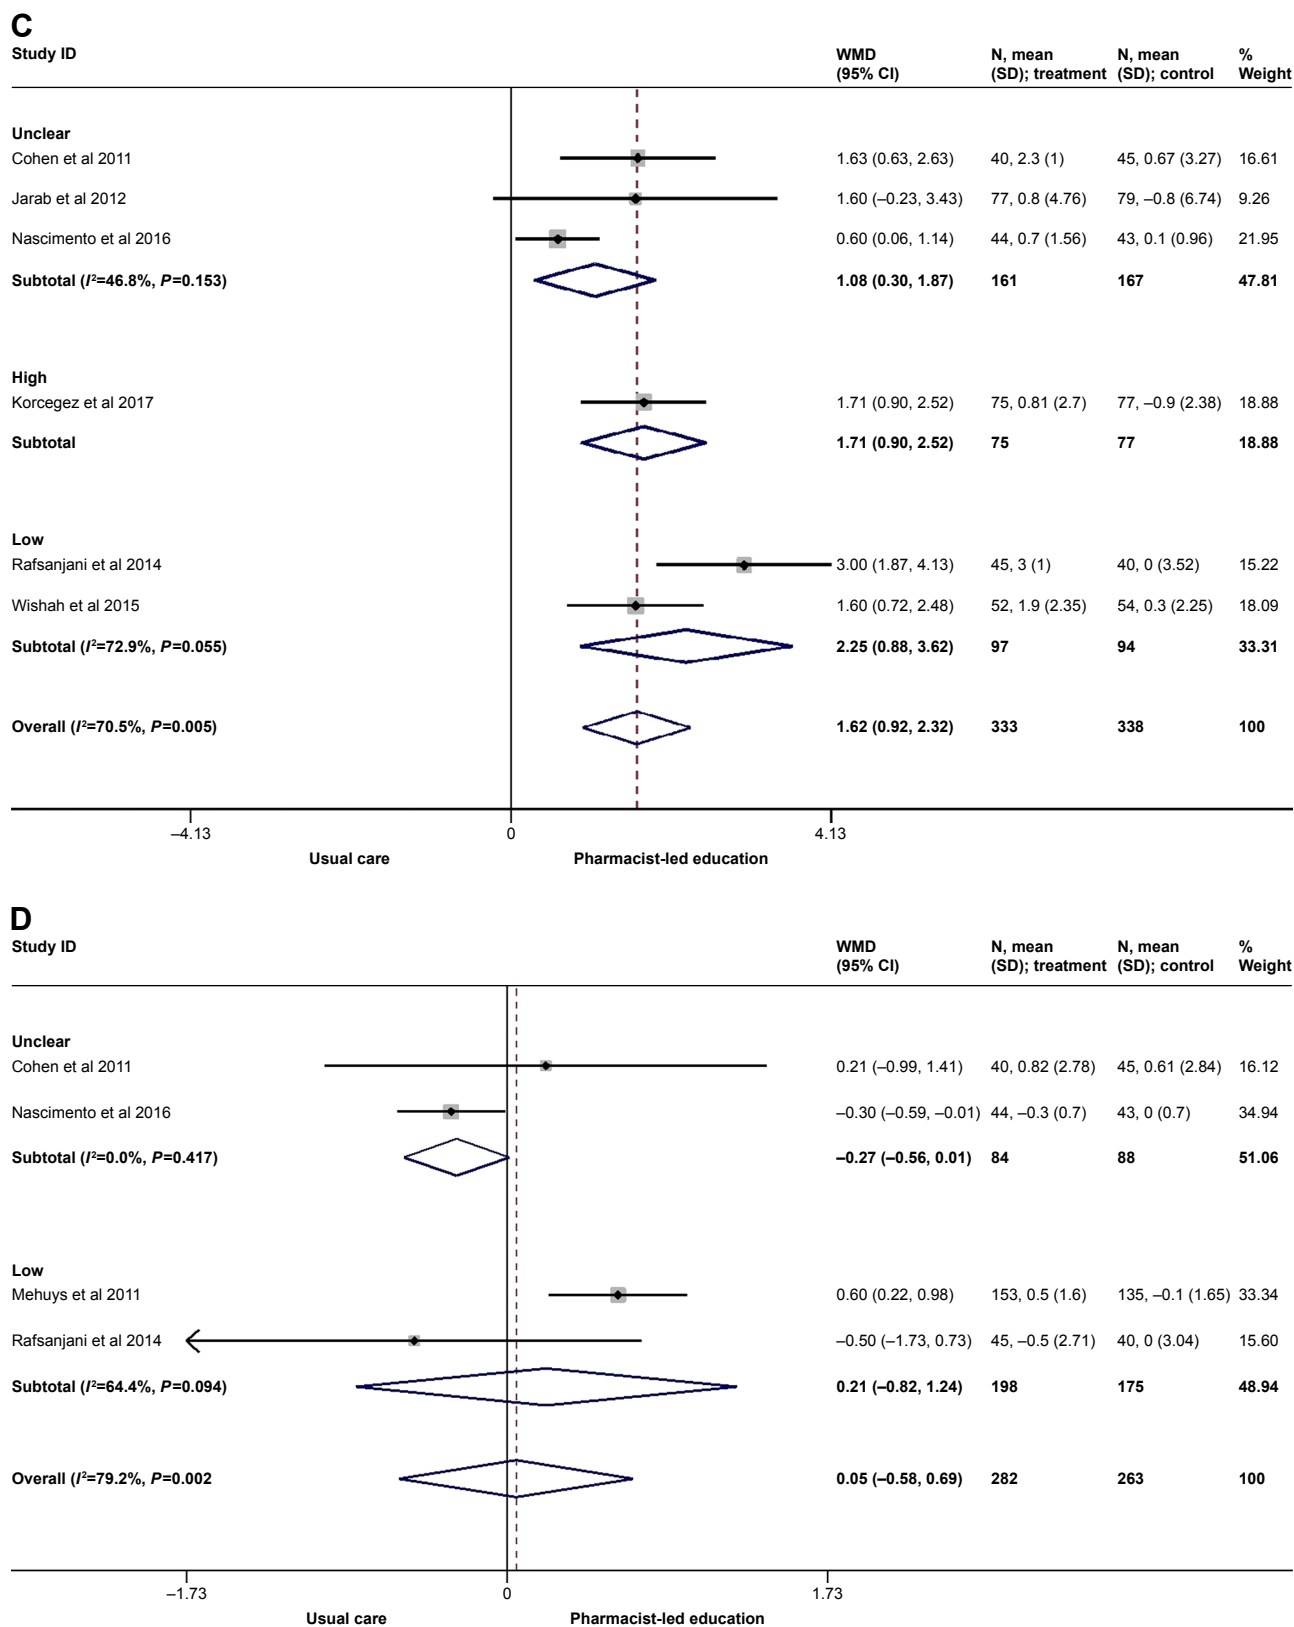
C

| Study ID | WMD (95% CI) | N, mean (SD); treatment | N, mean (SD); control | % Weight |
|---|---|---|---|---|
| **Unclear** | | | | |
| Cohen et al 2011 | 1.63 (0.63, 2.63) | 40, 2.3 (1) | 45, 0.67 (3.27) | 16.61 |
| Jarab et al 2012 | 1.60 (–0.23, 3.43) | 77, 0.8 (4.76) | 79, –0.8 (6.74) | 9.26 |
| Nascimento et al 2016 | 0.60 (0.06, 1.14) | 44, 0.7 (1.56) | 43, 0.1 (0.96) | 21.95 |
| **Subtotal ($I^2$=46.8%, P=0.153)** | **1.08 (0.30, 1.87)** | **161** | **167** | **47.81** |
| **High** | | | | |
| Korcegez et al 2017 | 1.71 (0.90, 2.52) | 75, 0.81 (2.7) | 77, –0.9 (2.38) | 18.88 |
| **Subtotal** | **1.71 (0.90, 2.52)** | **75** | **77** | **18.88** |
| **Low** | | | | |
| Rafsanjani et al 2014 | 3.00 (1.87, 4.13) | 45, 3 (1) | 40, 0 (3.52) | 15.22 |
| Wishah et al 2015 | 1.60 (0.72, 2.48) | 52, 1.9 (2.35) | 54, 0.3 (2.25) | 18.09 |
| **Subtotal ($I^2$=72.9%, P=0.055)** | **2.25 (0.88, 3.62)** | **97** | **94** | **33.31** |
| **Overall ($I^2$=70.5%, P=0.005)** | **1.62 (0.92, 2.32)** | **333** | **338** | **100** |

–4.13 0 4.13
Usual care Pharmacist-led education

D

| Study ID | WMD (95% CI) | N, mean (SD); treatment | N, mean (SD); control | % Weight |
|---|---|---|---|---|
| **Unclear** | | | | |
| Cohen et al 2011 | 0.21 (–0.99, 1.41) | 40, 0.82 (2.78) | 45, 0.61 (2.84) | 16.12 |
| Nascimento et al 2016 | –0.30 (–0.59, –0.01) | 44, –0.3 (0.7) | 43, 0 (0.7) | 34.94 |
| **Subtotal ($I^2$=0.0%, P=0.417)** | **–0.27 (–0.56, 0.01)** | **84** | **88** | **51.06** |
| **Low** | | | | |
| Mehuys et al 2011 | 0.60 (0.22, 0.98) | 153, 0.5 (1.6) | 135, –0.1 (1.65) | 33.34 |
| Rafsanjani et al 2014 | –0.50 (–1.73, 0.73) | 45, –0.5 (2.71) | 40, 0 (3.04) | 15.60 |
| **Subtotal ($I^2$=64.4%, P=0.094)** | **0.21 (–0.82, 1.24)** | **198** | **175** | **48.94** |
| **Overall ($I^2$=79.2%, P=0.002** | **0.05 (–0.58, 0.69)** | **282** | **263** | **100** |

–1.73 0 1.73
Usual care Pharmacist-led education